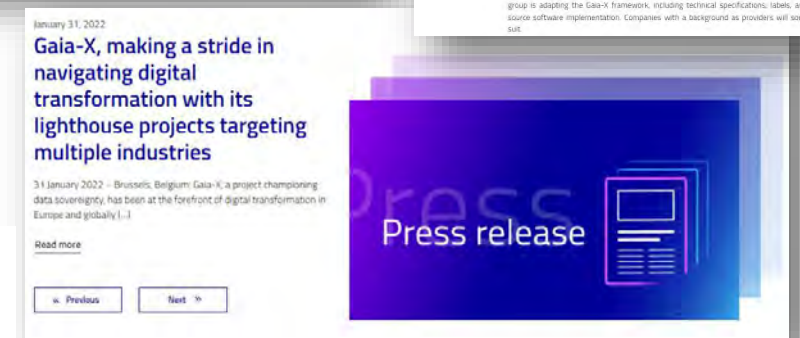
group is adapting the Gaia-X framework, including technical specifications, labels, a
source software implementation. Companies with a background as providers will so
suit.

January 31, 2022

Gaia-X, making a stride in navigating digital transformation with its lighthouse projects targeting multiple industries

31 January 2022 – Brussels, Belgium: Gaia-X, a project championing data sovereignty, has been at the forefront of digital transformation in Europe and globally [...]

Read more

« Previous

Next »

Press

Press release